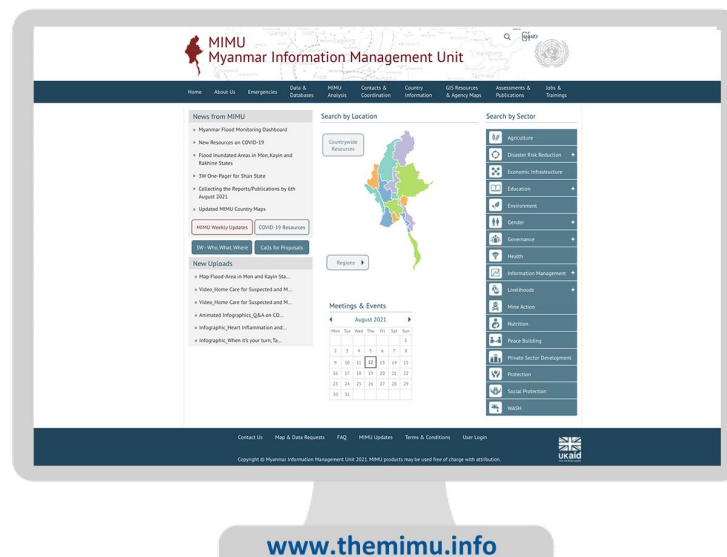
MIMU
Myanmar Information Management Unit

Home About Us Emergencies Data & Databases MIMU Analysis Contacts & Coordination Country Information GIS Resources & Agency Maps Assessments & Publications Jobs & Trainings

News from MIMU

» Myanmar Flood Monitoring Dashboard
» New Resources on COVID-19
» Flood Inundated Areas in Mon,Kayin and Rakhine States
» 3W One-Pager for Shan State
» Collecting the Reports/Publications by 6th August 2021
» Updated MIMU Country Maps

MIMU Weekly Updates COVID-19 Resources
3W- Who, What, Where Calls for Proposals

New Uploads

» Map Flood-Area in Mon and Kayin Sta...
» Video_Home Care for Suspected and M...
» Video_Home Care for Suspected and M...
» Animated Infographics_Q&A on CO...
» Infographic_Heart Inflammation and...
» Infographic_When it's your turn,Ta...

Search by Location

Countrywide Resources

Regions

Meetings & Events

August 2021

| Mon | Tue | Wed | Thu | Fri | Sat | Sun |
|---|---|---|---|---|---|---|
| | | | | | | 1 |
| 2 | 3 | 4 | 5 | 6 | 7 | 8 |
| 9 | 10 | 11 | 12 | 13 | 14 | 15 |
| 16 | 17 | 18 | 19 | 20 | 21 | 22 |
| 23 | 24 | 25 | 26 | 27 | 28 | 29 |
| 30 | 31 | | | | | |

Search by Sector

Agriculture
Disaster Risk Reduction
Economic Infrastructure
Education
Environment
Gender
Governance
Health
Information Management
Livelihoods
Mine Action
Nutrition
Peace Building
Private Sector Development
Protection
Social Protection
WASH

Contact Us Map & Data Requests FAQ MIMU Updates Terms & Conditions User Login

Copyright © Myanmar Information Management Unit 2021. MIMU products may be used free of charge with attribution.

UKaid

www.themimu.info